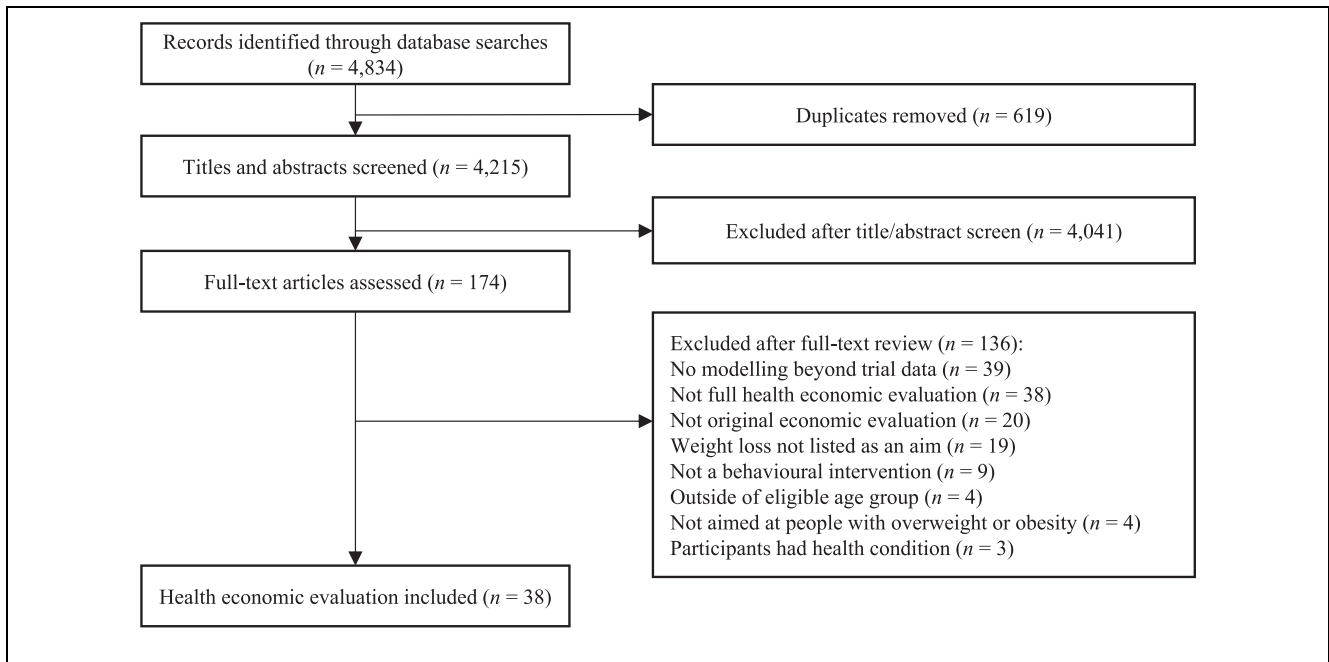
Records identified through database searches ($n$ = 4,834)

Duplicates removed ($n$ = 619)

Titles and abstracts screened ($n$ = 4,215)

Excluded after title/abstract screen ($n$ = 4,041)

Full-text articles assessed ($n$ = 174)

Excluded after full-text review ($n$ = 136):
No modelling beyond trial data ($n$ = 39)
Not full health economic evaluation ($n$ = 38)
Not original economic evaluation ($n$ = 20)
Weight loss not listed as an aim ($n$ = 19)
Not a behavioural intervention ($n$ = 9)
Outside of eligible age group ($n$ = 4)
Not aimed at people with overweight or obesity ($n$ = 4)
Participants had health condition ($n$ = 3)

Health economic evaluation included ($n$ = 38)